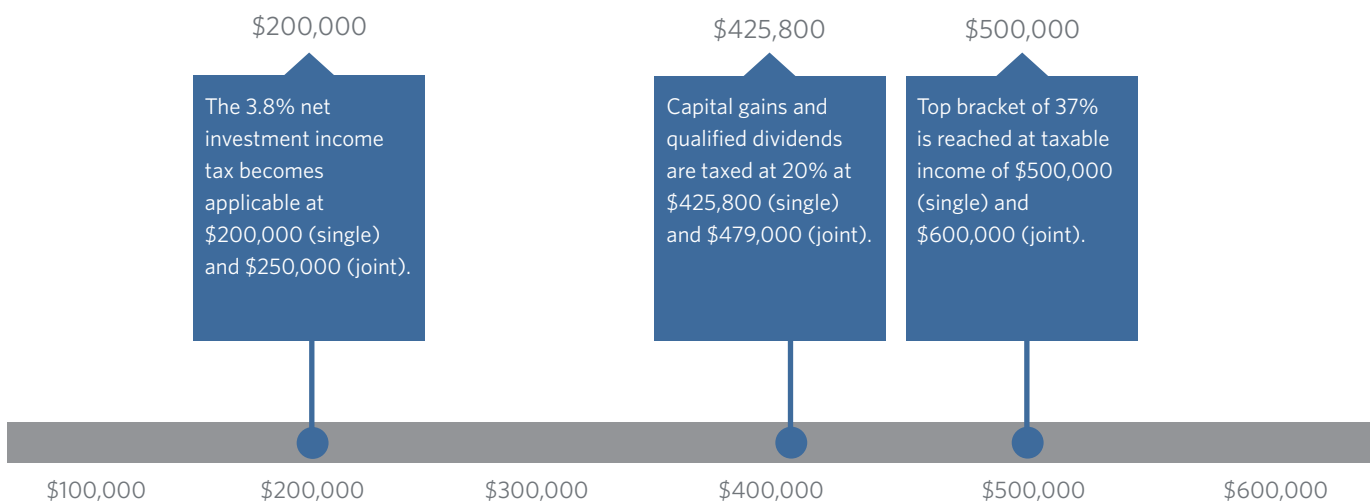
$200,000

The 3.8% net investment income tax becomes applicable at $200,000 (single) and $250,000 (joint).

$425,800

Capital gains and qualified dividends are taxed at 20% at $425,800 (single) and $479,000 (joint).

$500,000

Top bracket of 37% is reached at taxable income of $500,000 (single) and $600,000 (joint).

$100,000 $200,000 $300,000 $400,000 $500,000 $600,000